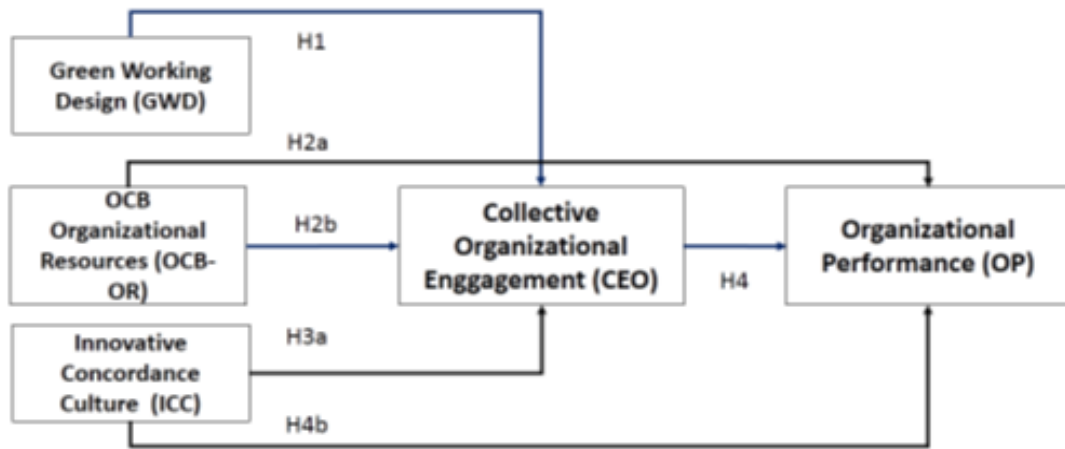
Green Working Design (GWD)

H1

H2a

OCB Organizational Resources (OCB-OR)

H2b

Collective Organizational Enggagement (CEO)

H4

Organizational Performance (OP)

Innovative Concordance Culture (ICC)

H3a

H4b